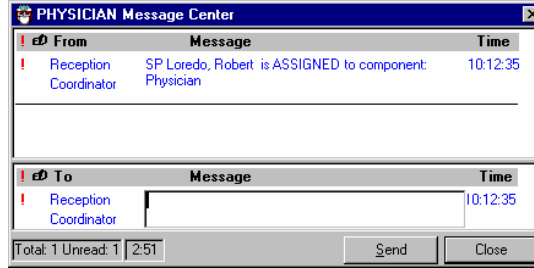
PHYSICIAN Message Center

| ! | From | Message | Time |
|---|---|---|---|
| ! | Reception Coordinator | SP Loredo, Robert is ASSIGNED to component: Physician | 10:12:35 |

| ! | To | Message | Time |
|---|---|---|---|
| ! | Reception Coordinator | | 10:12:35 |

Total: 1 Unread: 1 2:51

Send

Close